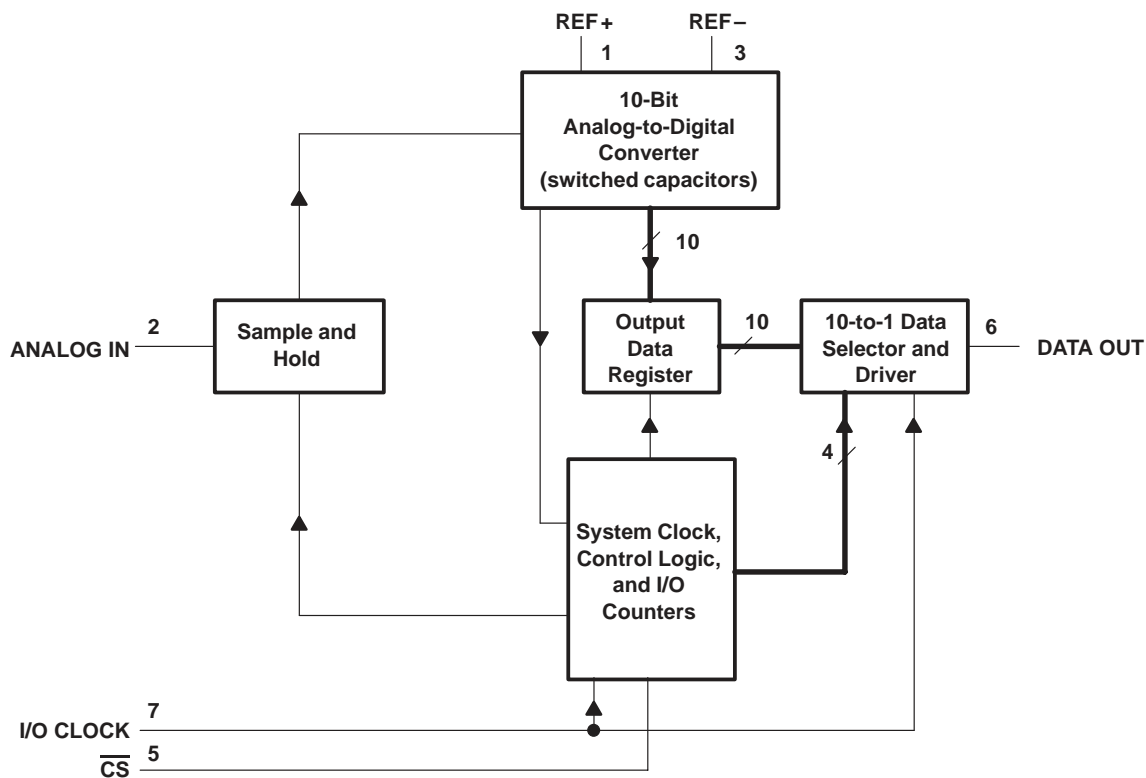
REF+
1
REF−
3
10-Bit Analog-to-Digital Converter (switched capacitors)

10

2
ANALOG IN
Sample and Hold

Output Data Register
10
10-to-1 Data Selector and Driver
6
DATA OUT

4

System Clock, Control Logic, and I/O Counters

7
I/O CLOCK
5
$\overline{CS}$